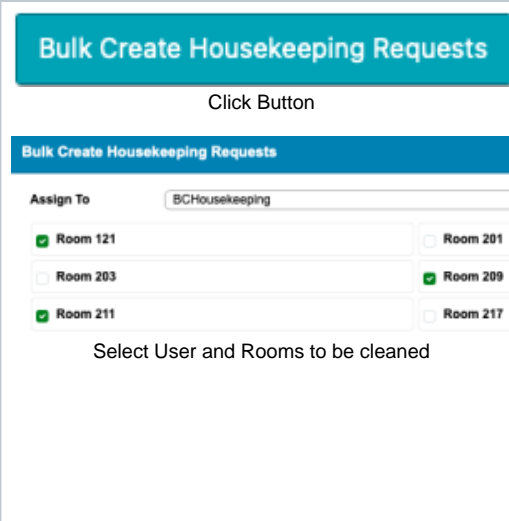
Bulk Create Housekeeping Requests

Click Button

Bulk Create Housekeeping Requests

Assign To BCHousekeeping

Room 121
Room 201
Room 203
Room 209
Room 211
Room 217

Select User and Rooms to be cleaned